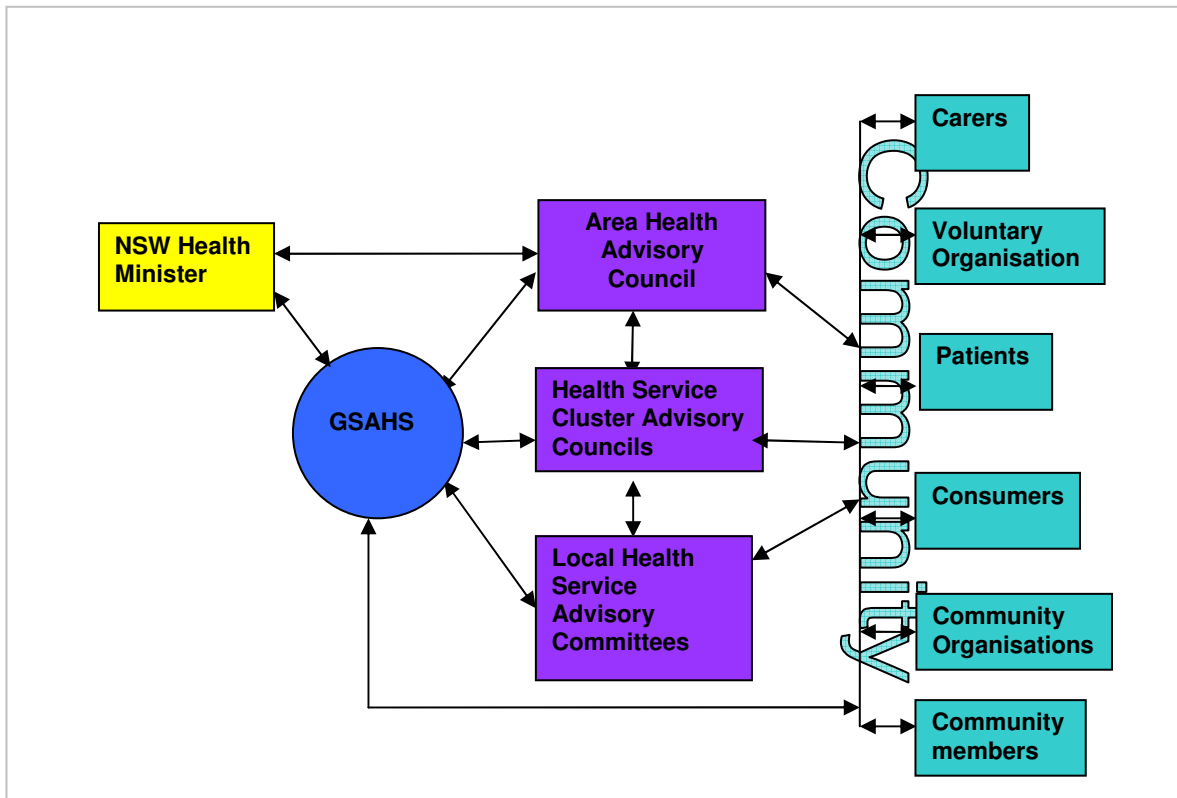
NSW Health Minister

Area Health Advisory Council

GSAHS

Health Service Cluster Advisory Councils

Local Health Service Advisory Committees

Community

Carers

Voluntary Organisation

Patients

Consumers

Community Organisations

Community members